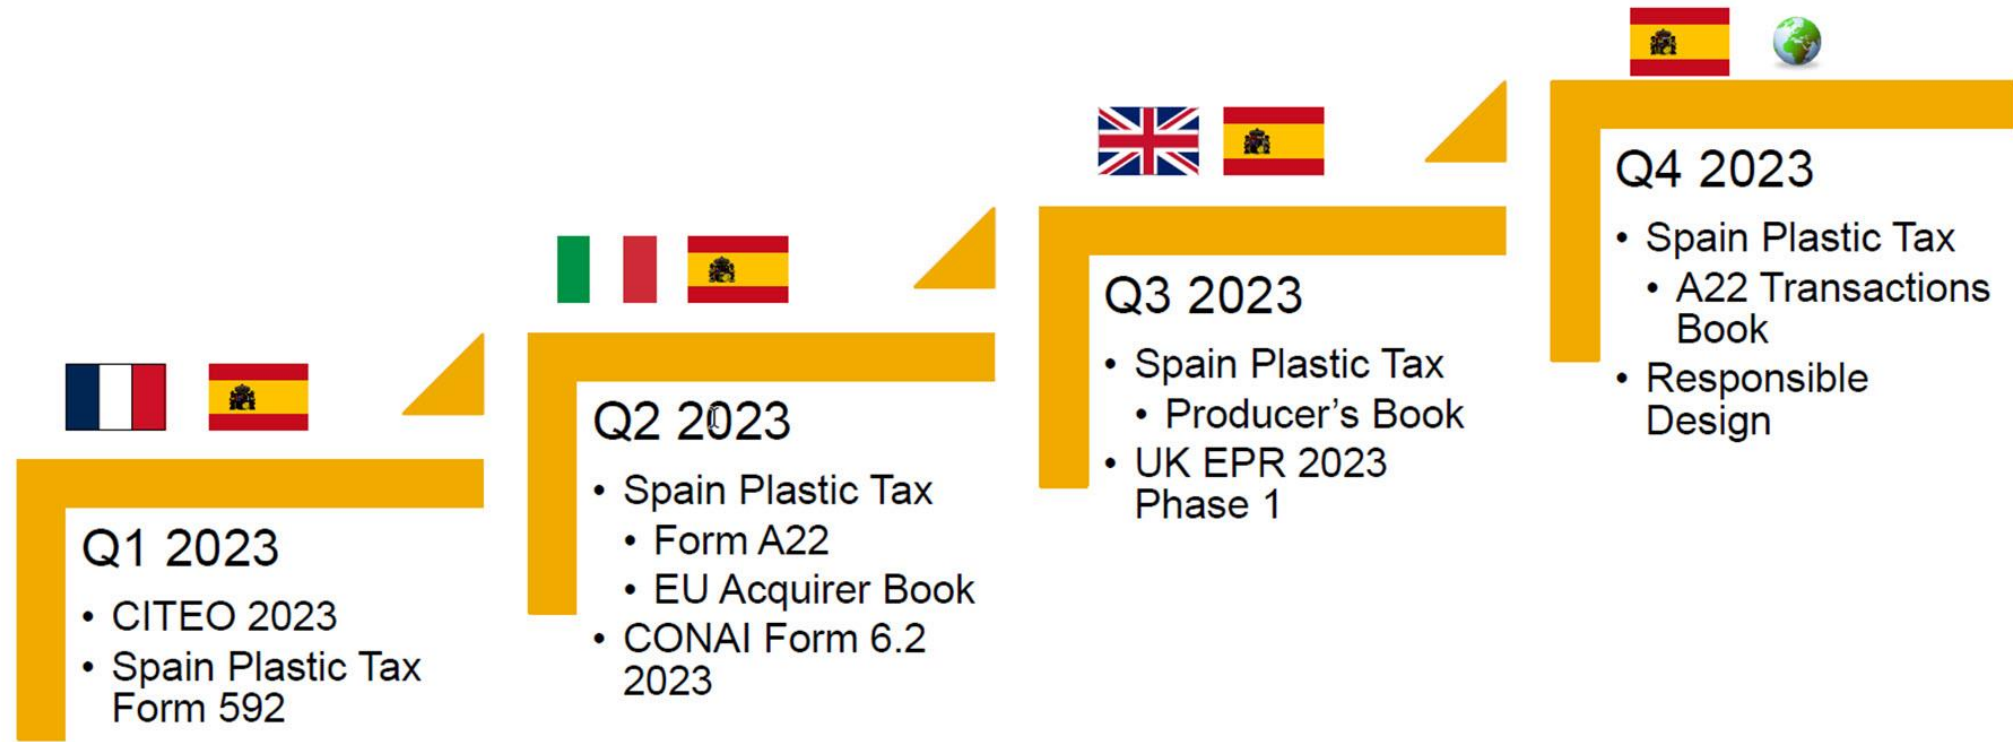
Q1 2023

- CITEO 2023
- Spain Plastic Tax Form 592

Q2 2023

- Spain Plastic Tax
  - Form A22
  - EU Acquirer Book
- CONAI Form 6.2 2023

Q3 2023

- Spain Plastic Tax
  - Producer's Book
- UK EPR 2023 Phase 1

Q4 2023

- Spain Plastic Tax
  - A22 Transactions Book
- Responsible Design